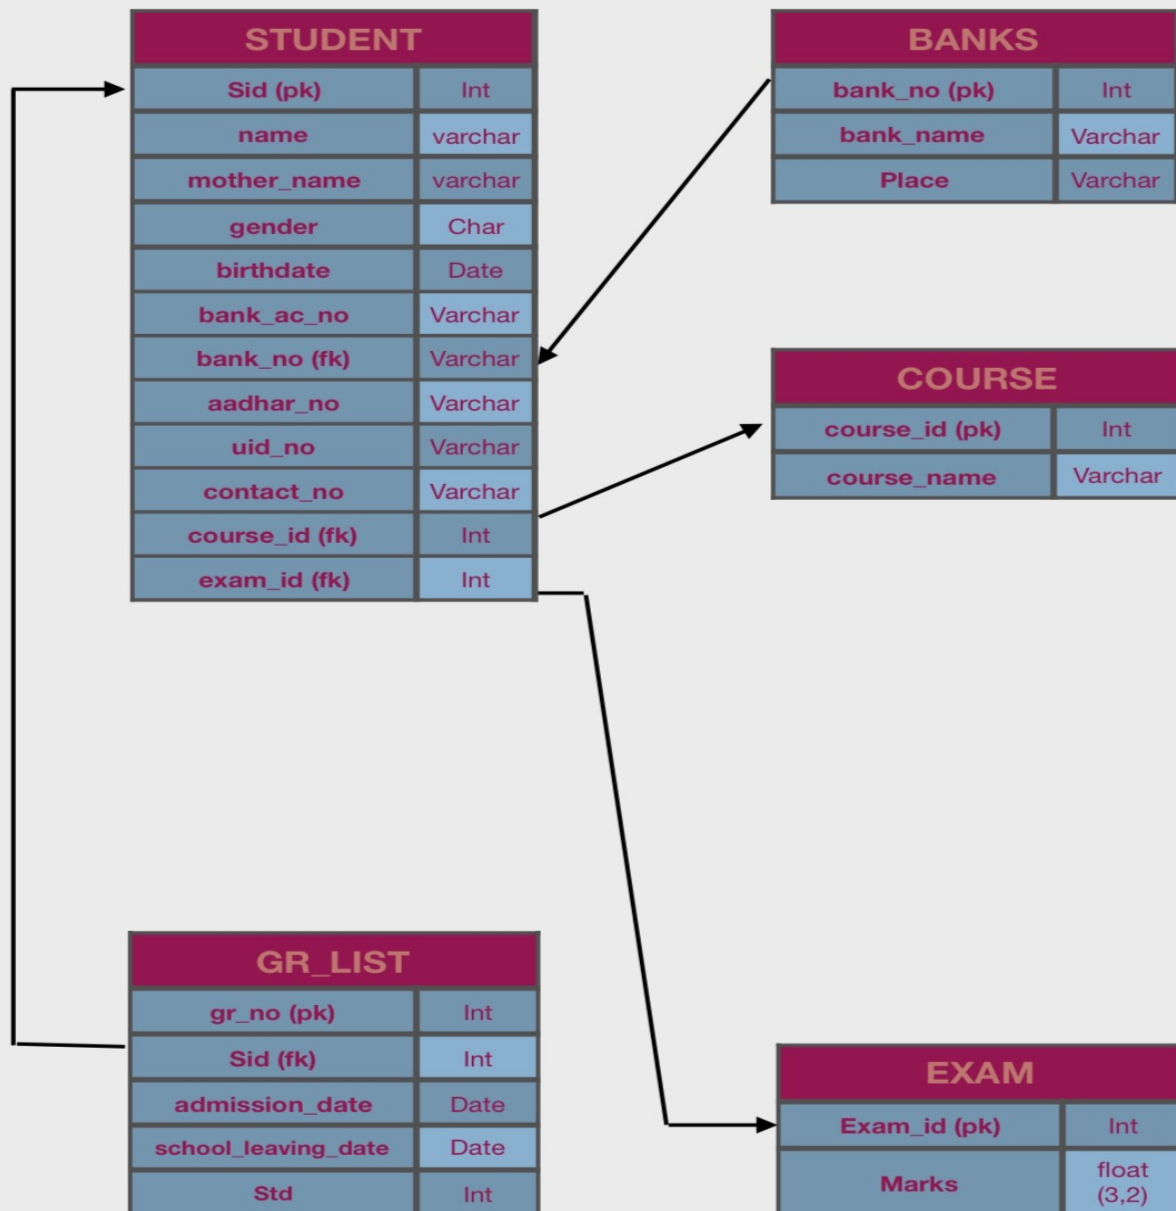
STUDENT

| Sid (pk) | Int |
|---|---|
| name | varchar |
| mother_name | varchar |
| gender | Char |
| birthdate | Date |
| bank_ac_no | Varchar |
| bank_no (fk) | Varchar |
| aadhar_no | Varchar |
| uid_no | Varchar |
| contact_no | Varchar |
| course_id (fk) | Int |
| exam_id (fk) | Int |

BANKS

| bank_no (pk) | Int |
|---|---|
| bank_name | Varchar |
| Place | Varchar |

COURSE

| course_id (pk) | Int |
|---|---|
| course_name | Varchar |

GR_LIST

| gr_no (pk) | Int |
|---|---|
| Sid (fk) | Int |
| admission_date | Date |
| school_leaving_date | Date |
| Std | Int |

EXAM

| Exam_id (pk) | Int |
|---|---|
| Marks | float (3,2) |